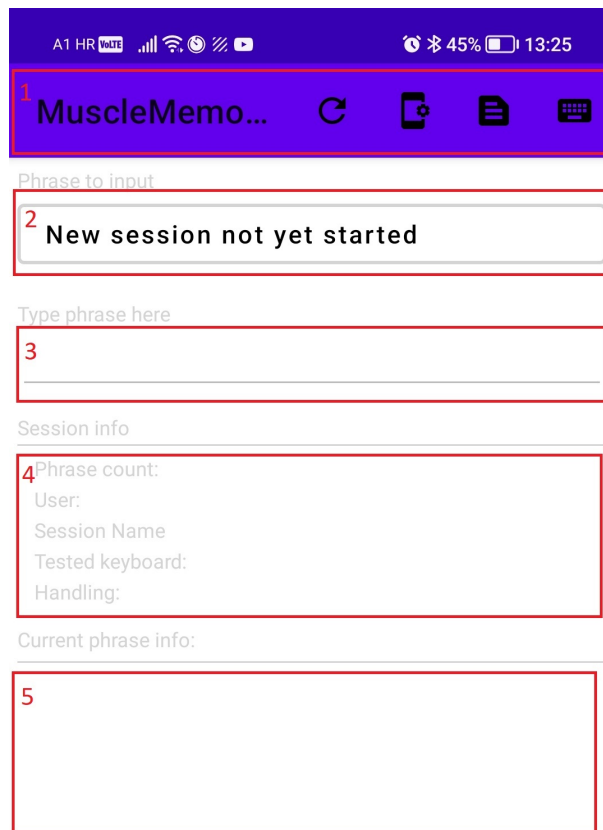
A1 HR VoLTE 45% 13:25

1
MuscleMemo...

Phrase to input
2
New session not yet started

Type phrase here
3

Session info
4
Phrase count:
User:
Session Name
Tested keyboard:
Handling:

Current phrase info:
5